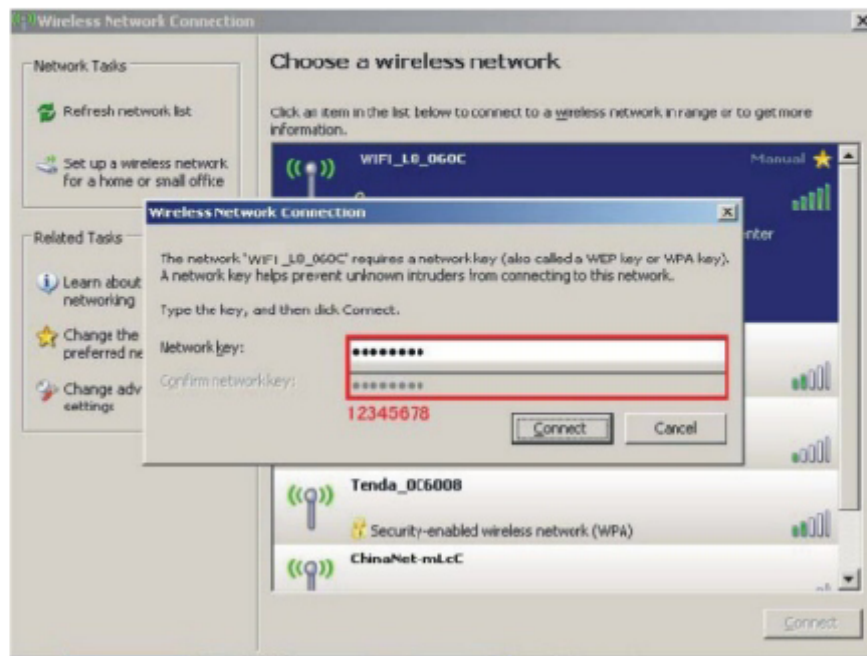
Wireless Network Connection

Network Tasks

Refresh network list

Set up a wireless network for a home or small office

Related Tasks

Learn about networking

Change the preferred ne

Change adv settings

Choose a wireless network

Click an item in the list below to connect to a wireless network in range or to get more information.

WIFI_L0_060C

Manual

nter

Wireless Network Connection

The network "WIFI_L0_060C" requires a network key (also called a WEP key or WPA key). A network key helps prevent unknown intruders from connecting to this network.

Type the key, and then click Connect.

Network key: ••••••••

Confirm network key: ••••••••

12345678

Connect

Cancel

Tenda_0C6008

Security-enabled wireless network (WPA)

ChinaNet-mLcC

Connect